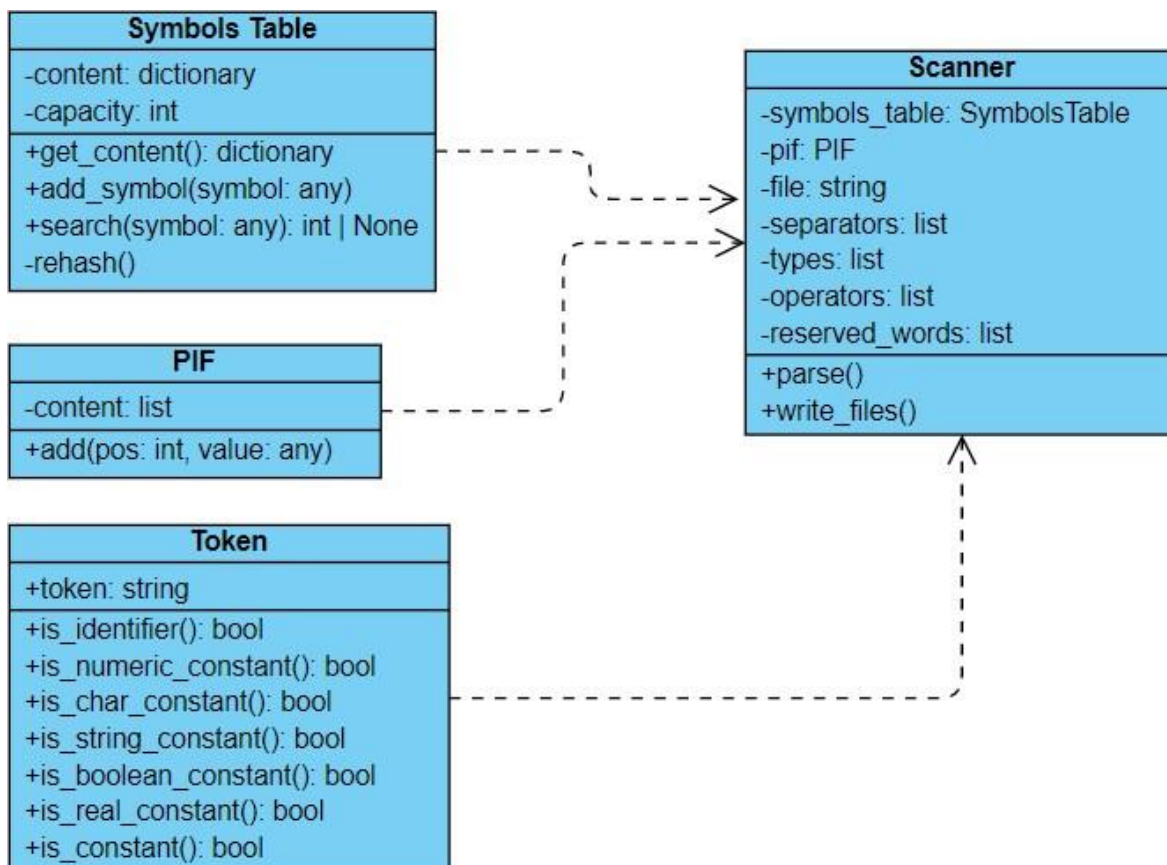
Symbols Table
-content: dictionary
-capacity: int
+get_content(): dictionary
+add_symbol(symbol: any)
+search(symbol: any): int | None
-rehash()

PIF
-content: list
+add(pos: int, value: any)

Token
+token: string
+is_identifier(): bool
+is_numeric_constant(): bool
+is_char_constant(): bool
+is_string_constant(): bool
+is_boolean_constant(): bool
+is_real_constant(): bool
+is_constant(): bool

Scanner
-symbols_table: SymbolsTable
-pif: PIF
-file: string
-separators: list
-types: list
-operators: list
-reserved_words: list
+parse()
+write_files()